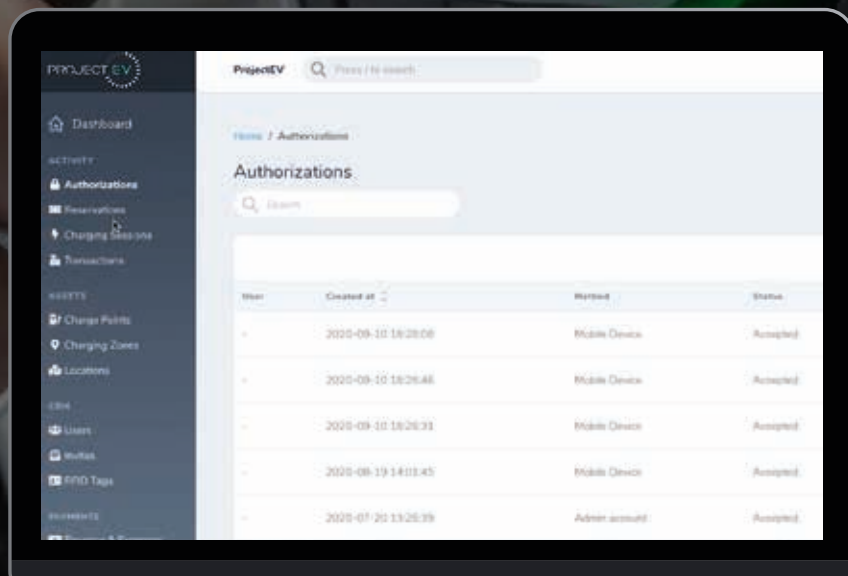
PROJECT EV

Dashboard

ACTIVITY

Authorizations

Reservations

Charging Sessions

Transactions

ASSETS

Charge Points

Charging Zones

Locations

CRM

Users

Invites

RFID Tags

PAYMENTS

ProjectEV

Press / to search

Home / Authorizations

Authorizations

Search

| User | Created at | Method | Status |
|---|---|---|---|
| - | 2020-09-10 18:28:08 | Mobile Device | Accepted |
| - | 2020-09-10 18:26:46 | Mobile Device | Accepted |
| - | 2020-09-10 18:26:31 | Mobile Device | Accepted |
| - | 2020-08-19 14:01:45 | Mobile Device | Accepted |
| - | 2020-07-20 13:26:39 | Admin account | Accepted |